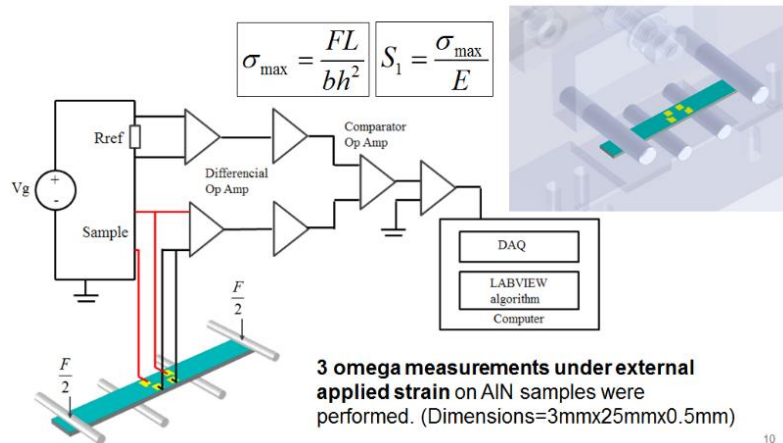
$\sigma_{\max} = \frac{FL}{bh^2}$ $S_1 = \frac{\sigma_{\max}}{E}$

Rref

Vg

+

-

Sample

Differencial Op Amp

Comparator Op Amp

DAQ

LABVIEW algorithm

Computer

$\frac{F}{2}$

$\frac{F}{2}$

**3 omega measurements under external applied strain** on AlN samples were performed. (Dimensions=3mmx25mmx0.5mm)

10